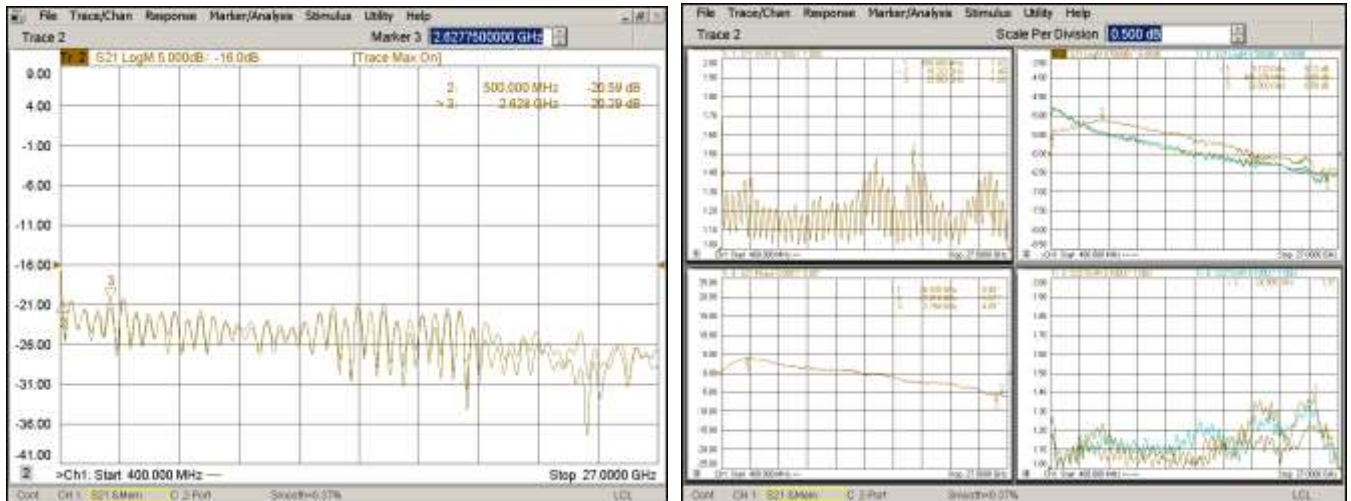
File Trace/Chan Response Marker/Analysis Stimulus Utility Help

Trace 2

Marker 3 2.6277500000 GHz

Tr 2 S21 LogM 5.000dB/ -16.0dB

[Trace Max On]

2. 500.000 MHz -20.59 dB
> 3. 2.628 GHz -20.29 dB

9.00
4.00
-1.00
-6.00
-11.00
-16.00
-21.00
-26.00
-31.00
-36.00
-41.00

3

2 >Ch1: Start 400.000 MHz — Stop 27.0000 GHz

Cont CH 1: S21 6-Mem C 2-Port Smooth=0.07% LCL

File Trace/Chan Response Marker/Analysis Stimulus Utility Help

Trace 2

Scale Per Division 0.500 dB

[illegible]

Ch1 Start 400.000 MHz — Stop 27.0000 GHz

Cont CH 1: S21 6-Mem C 2-Port Smooth=0.07% LCL